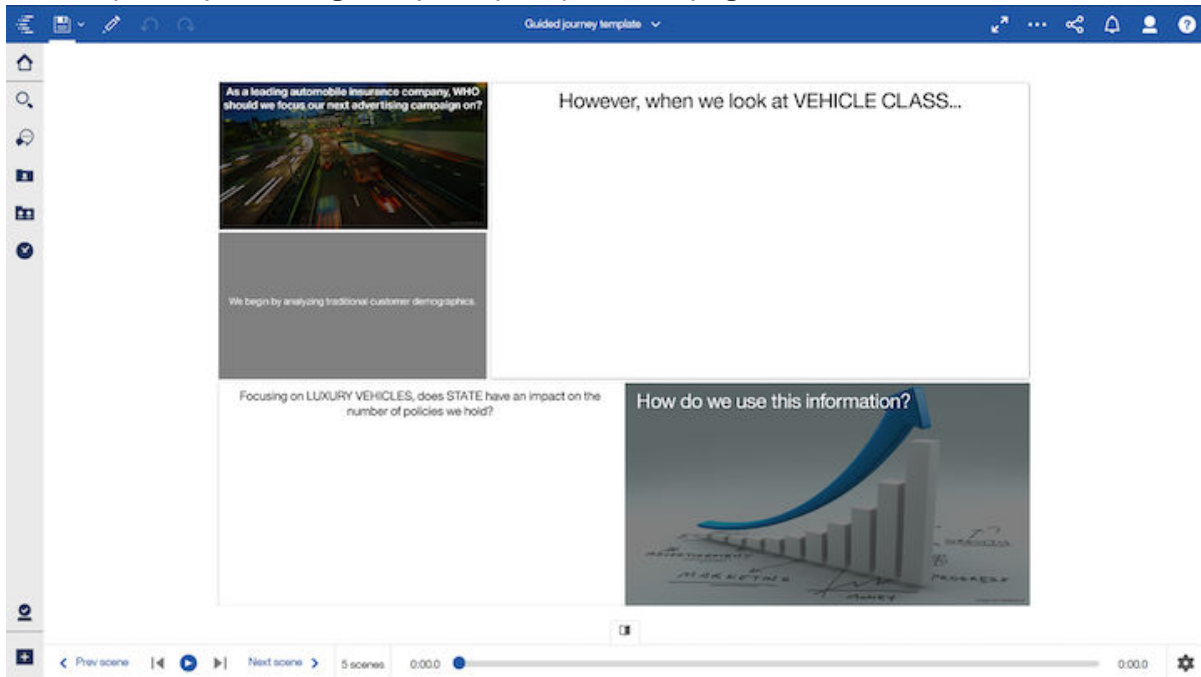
Guided journey template

As a leading automobile insurance company, WHO should we focus our next advertising campaign on?

However, when we look at VEHICLE CLASS...

We begin by analyzing traditional customer demographics.

Focusing on LUXURY VEHICLES, does STATE have an impact on the number of policies we hold?

How do we use this information?

ADVERTISEMENT
MARKETING
MONEY
PROGRESS
GROWTH

< Prev scene
Next scene >
5 scenes
0:00.0
0:00.0